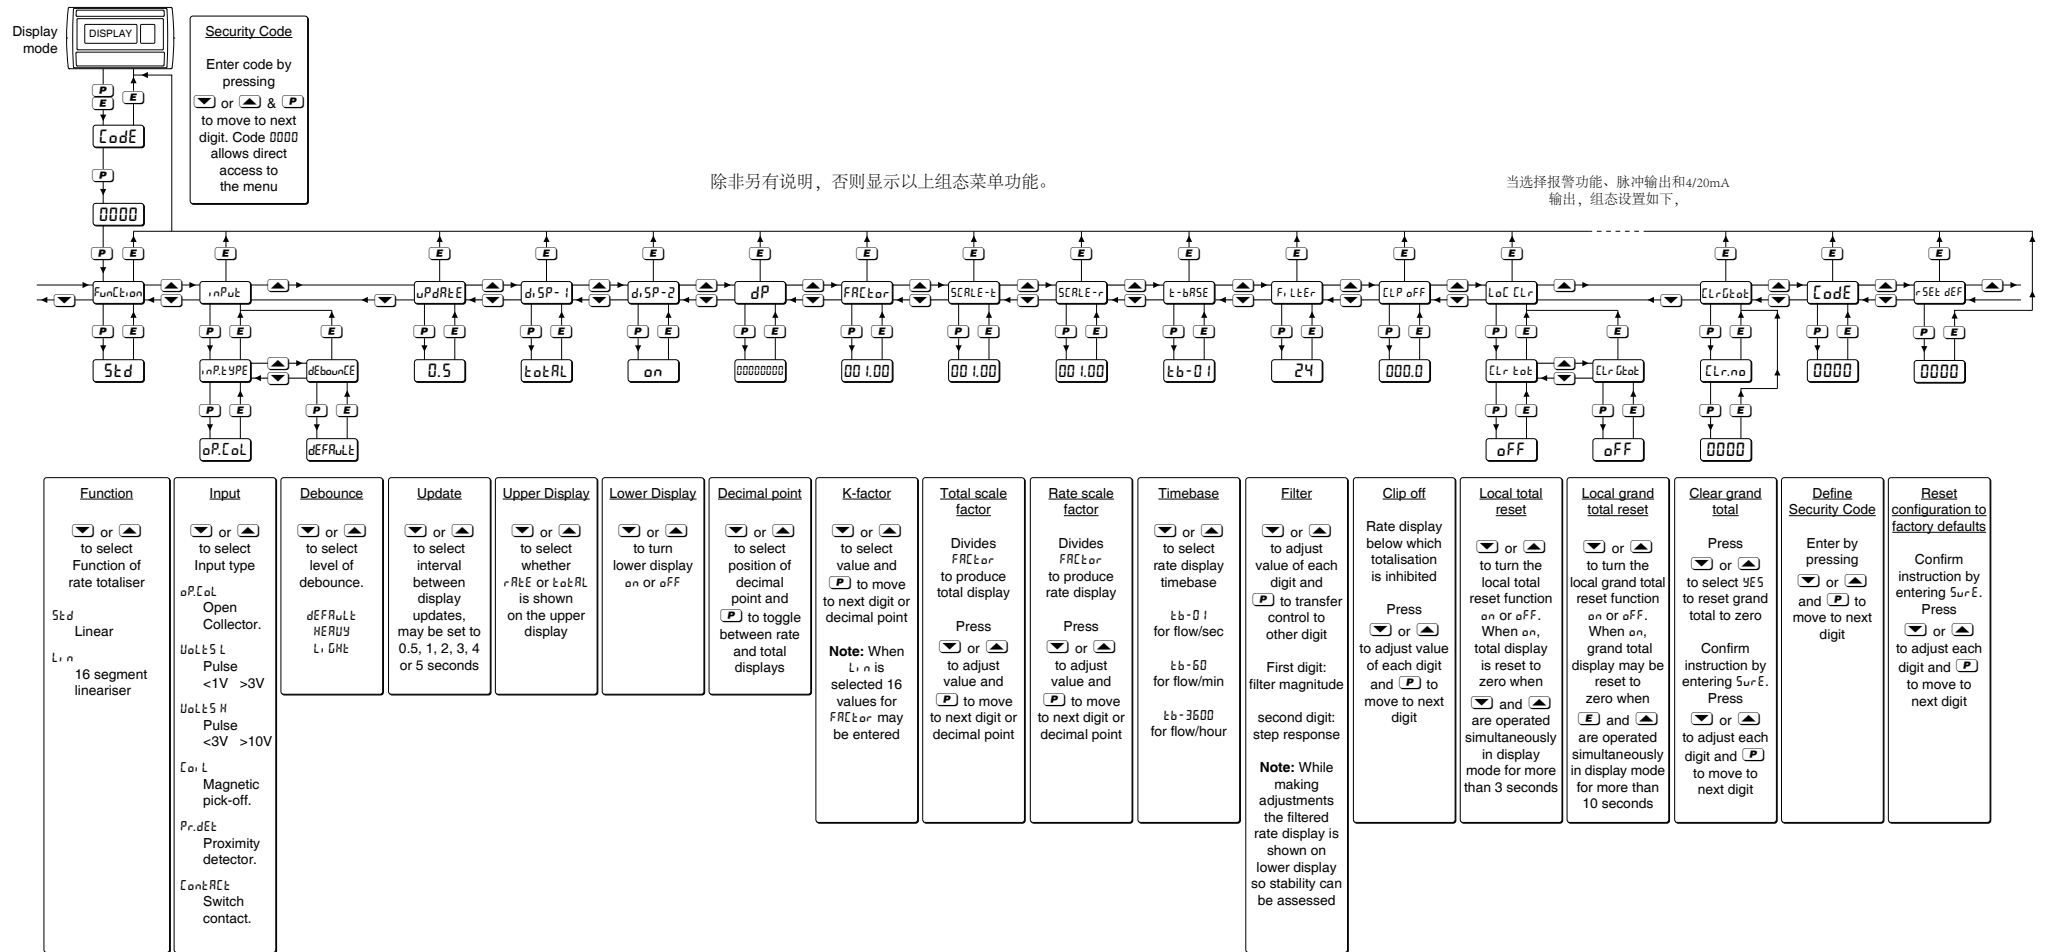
Display mode

DISPLAY

P
E
E
CodE
P
0000

Security Code

Enter code by pressing ▼ or ▲ & P to move to next digit. Code 0000 allows direct access to the menu

除非另有说明，否则显示以上组态菜单功能。

当选择报警功能、脉冲输出和4/20mA 输出，组态设置如下，

FunCtion
inPut
uPdAtE
diSP-1
diSP-2
dP
FACtor
SCALE-t
SCALE-r
t-bASE
FiLtEr
CLP oFF
LoC CLr
CLrGtot
CodE
rSEt dEF

Std
inP.tYPE
dEbounCE
0.5
totAL
on
00000000
001.00
001.00
001.00
tb-01
24
000.0
CLr tot
CLr Gtot
CLr.no
0000
0000

oP.CoL
dEFAuLt
oFF
oFF
0000

Function

▼ or ▲ to select Function of rate totaliser

Std
Linear

Lin
16 segment lineariser

Input

▼ or ▲ to select Input type

oP.CoL
Open Collector.

VoLtS L
Pulse <1V >3V

VoLtS H
Pulse <3V >10V

CoiL
Magnetic pick-off.

Pr.dEt
Proximity detector.

ContACt
Switch contact.

Debounce

▼ or ▲ to select level of debounce.

dEFAuLt
HEAVY
LiGHt

Update

▼ or ▲ to select interval between display updates, may be set to 0.5, 1, 2, 3, 4 or 5 seconds

Upper Display

▼ or ▲ to select whether rAtE or totAL is shown on the upper display

Lower Display

▼ or ▲ to turn lower display on or oFF

Decimal point

▼ or ▲ to select position of decimal point and P to toggle between rate and total displays

K-factor

▼ or ▲ to select value and P to move to next digit or decimal point

Note: When Lin is selected 16 values for FACtor may be entered

Total scale factor

Divides FACtor to produce total display

Press ▼ or ▲ to adjust value and P to move to next digit or decimal point

Rate scale factor

Divides FACtor to produce rate display

Press ▼ or ▲ to adjust value and P to move to next digit or decimal point

Timebase

▼ or ▲ to select rate display timebase

tb-01
for flow/sec

tb-60
for flow/min

tb-3600
for flow/hour

Filter

▼ or ▲ to adjust value of each digit and P to transfer control to other digit

First digit: filter magnitude

second digit: step response

Note: While making adjustments the filtered rate display is shown on lower display so stability can be assessed

Clip off

Rate display below which totalisation is inhibited

Press ▼ or ▲ to adjust value of each digit and P to move to next digit

Local total reset

▼ or ▲ to turn the local total reset function on or oFF. When on, total display is reset to zero when ▼ and ▲ are operated simultaneously in display mode for more than 3 seconds

Local grand total reset

▼ or ▲ to turn the local grand total reset function on or oFF. When on, grand total display may be reset to zero when E and ▲ are operated simultaneously in display mode for more than 10 seconds

Clear grand total

Press ▼ or ▲ to select YES to reset grand total to zero

Confirm instruction by entering SurE. Press ▼ or ▲ to adjust each digit and P to move to next digit

Define Security Code

Enter by pressing ▼ or ▲ and P to move to next digit

Reset configuration to factory defaults

Confirm instruction by entering SurE. Press ▼ or ▲ to adjust each digit and P to move to next digit